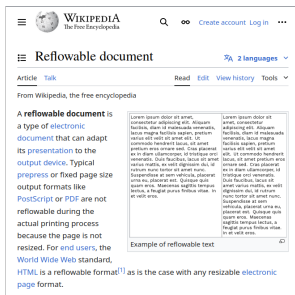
WIKIPEDIA
The Free Encyclopedia

Create account Log in

Reflowable document

2 languages

Article Talk

Read Edit View history Tools

From Wikipedia, the free encyclopedia

Lorem ipsum dolor sit amet, consectetur adipiscing elit. Aliquam facilisis, diam id malesuada venenatis, lacus magna facilisis sapien, pretium varius elit velit sit amet elit. Ut commodo hendrerit lacus, sit amet pretium eros ornare sed. Cras placerat ex in diam ullamcorper, id tristique orci venenatis. Duis faucibus, lacus sit amet varius mattis, ex velit dignissim dui, id rutrum nunc tortor sit amet nunc. Suspendisse at sem vehicula, placerat urna eu, placerat est. Quisque quis quam eros. Maecenas sagittis tempus lectus, a feugiat purus finibus vitae. In at velit eros.

Lorem ipsum dolor sit amet, consectetur adipiscing elit. Aliquam facilisis, diam id malesuada venenatis, lacus magna facilisis sapien, pretium varius elit velit sit amet elit. Ut commodo hendrerit lacus, sit amet pretium eros ornare sed. Cras placerat ex in diam ullamcorper, id tristique orci venenatis. Duis faucibus, lacus sit amet varius mattis, ex velit dignissim dui, id rutrum nunc tortor sit amet nunc. Suspendisse at sem vehicula, placerat urna eu, placerat est. Quisque quis quam eros. Maecenas sagittis tempus lectus, a feugiat purus finibus vitae. In at velit eros.

Example of reflowable text

A reflowable document is a type of electronic document that can adapt its presentation to the output device. Typical prepress or fixed page size output formats like PostScript or PDF are not reflowable during the actual printing process because the page is not resized. For end users, the World Wide Web standard, HTML is a reflowable format$^{[1]}$ as is the case with any resizable electronic page format.